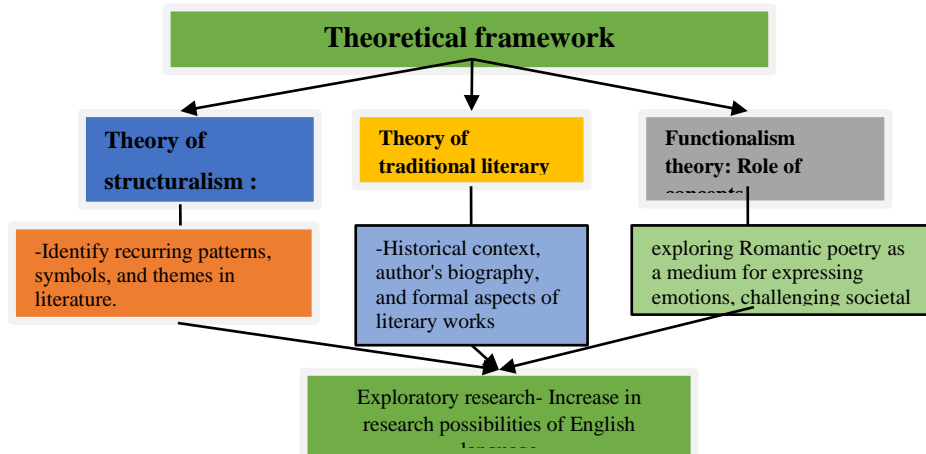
Theoretical framework

Theory of structuralism :

Theory of traditional literary

Functionalism theory: Role of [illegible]

-Identify recurring patterns, symbols, and themes in literature.

-Historical context, author's biography, and formal aspects of literary works

exploring Romantic poetry as a medium for expressing emotions, challenging societal

Exploratory research- Increase in research possibilities of English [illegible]